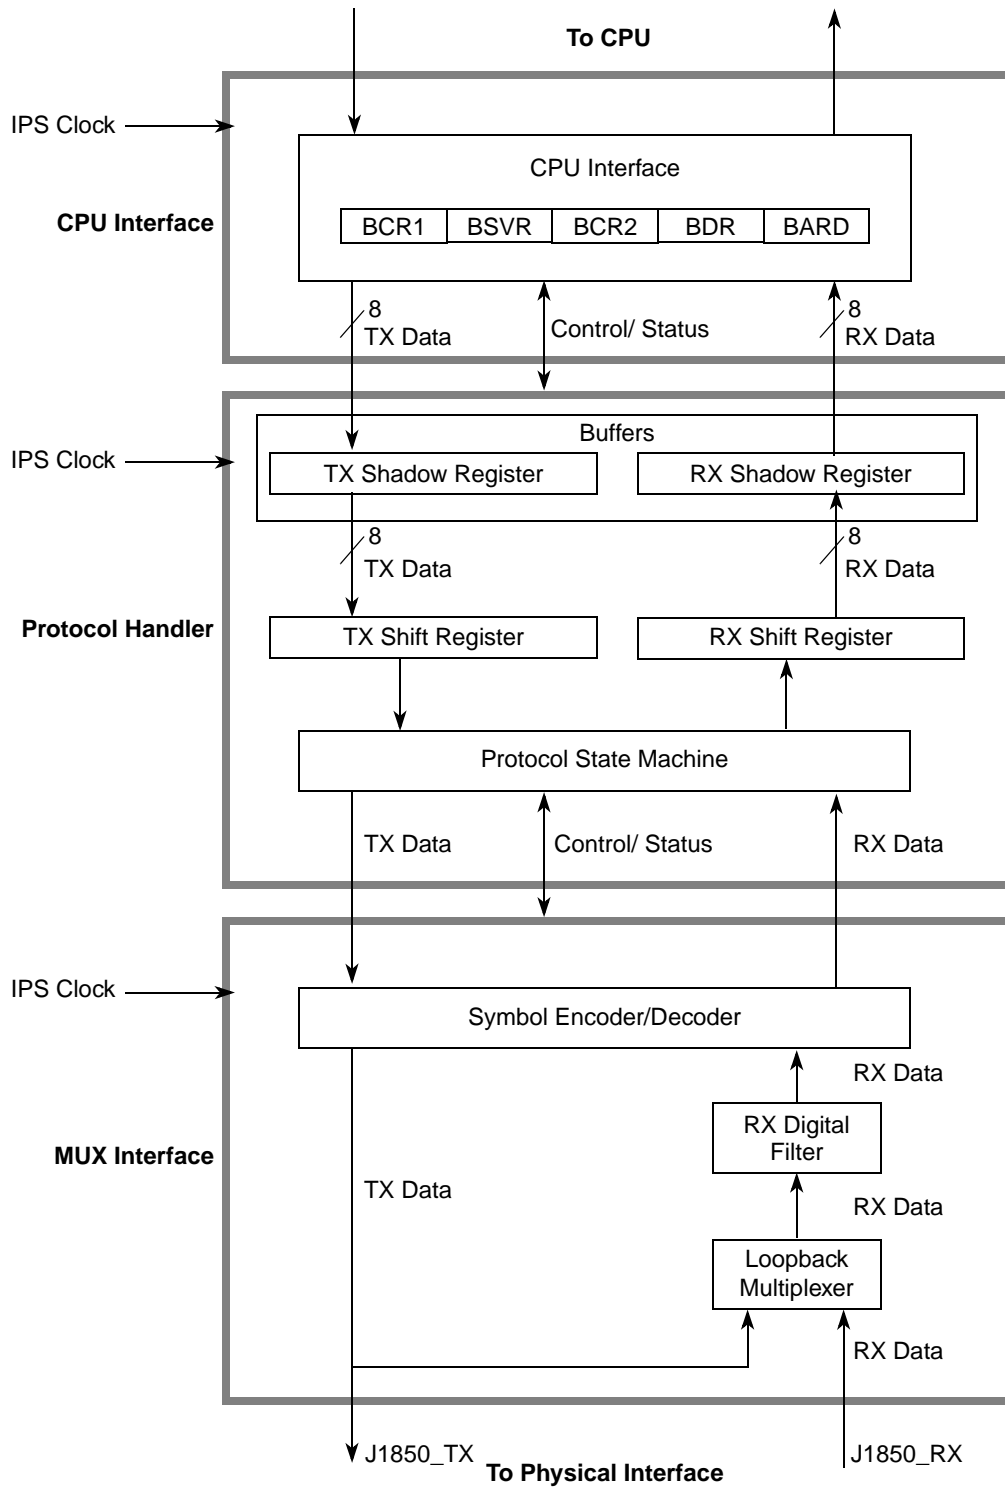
To CPU

IPS Clock

CPU Interface

CPU Interface

| BCR1 | BSVR | BCR2 | BDR | BARD |
|---|---|---|---|---|

8
TX Data

Control/ Status

8
RX Data

IPS Clock

Buffers

TX Shadow Register

RX Shadow Register

8
TX Data

8
RX Data

Protocol Handler

TX Shift Register

RX Shift Register

Protocol State Machine

TX Data

Control/ Status

RX Data

IPS Clock

Symbol Encoder/Decoder

RX Data

RX Digital Filter

MUX Interface

TX Data

RX Data

Loopback Multiplexer

RX Data

J1850_TX

To Physical Interface

J1850_RX